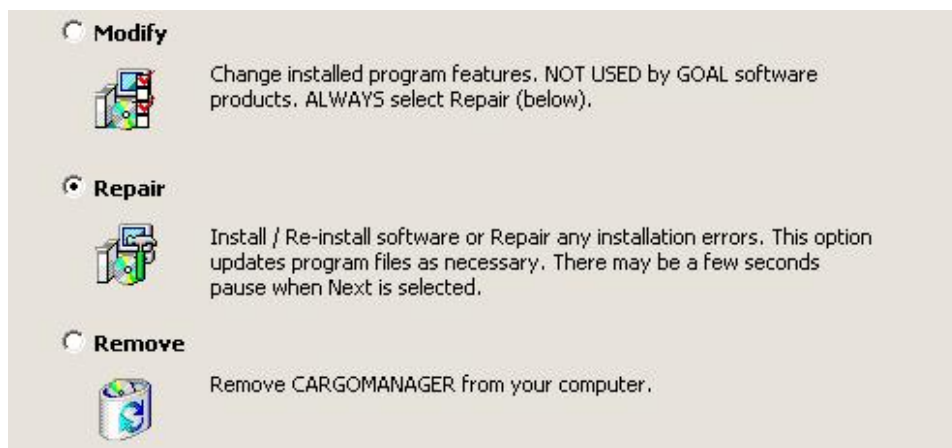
Modify

Change installed program features. NOT USED by GOAL software products. ALWAYS select Repair (below).

Repair

Install / Re-install software or Repair any installation errors. This option updates program files as necessary. There may be a few seconds pause when Next is selected.

Remove

Remove CARGOMANAGER from your computer.